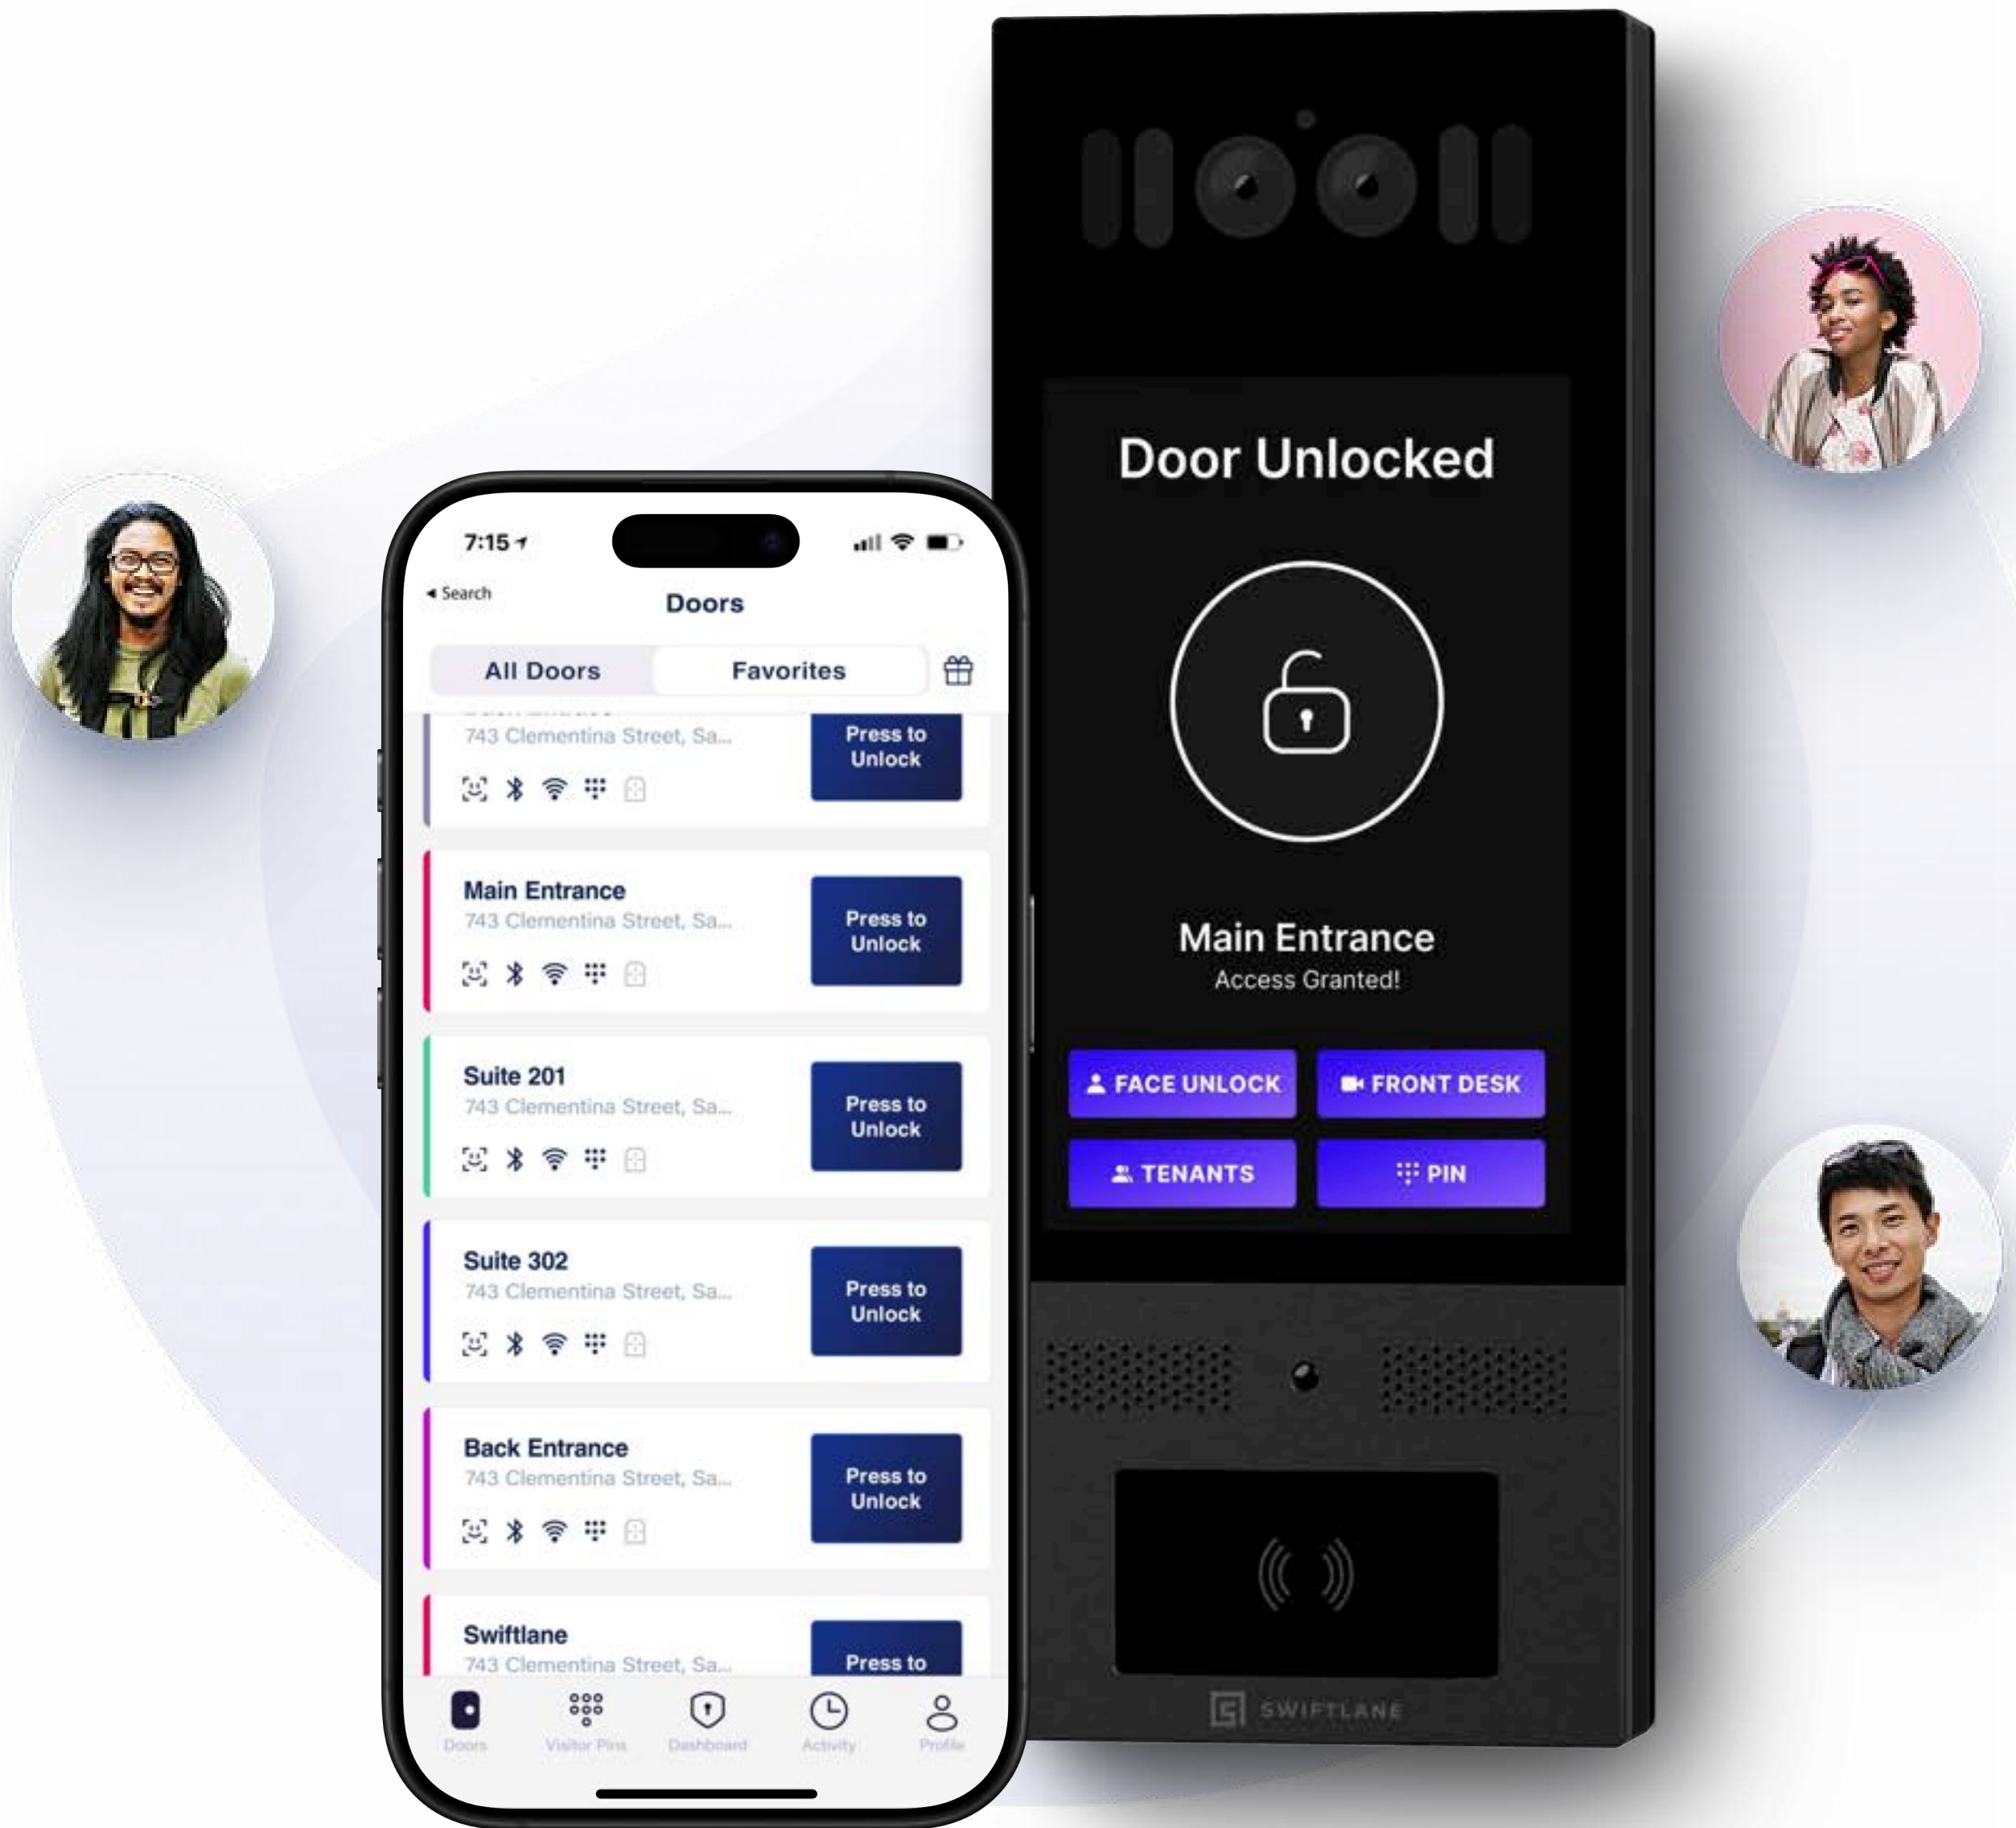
7:15

◂ Search

Doors

All Doors

Favorites

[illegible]
743 Clementina Street, Sa...
Press to Unlock

Main Entrance
743 Clementina Street, Sa...
Press to Unlock

Suite 201
743 Clementina Street, Sa...
Press to Unlock

Suite 302
743 Clementina Street, Sa...
Press to Unlock

Back Entrance
743 Clementina Street, Sa...
Press to Unlock

Swiftlane
743 Clementina Street, Sa...
Press to

Doors
Visitor Pins
Dashboard
Activity
Profile

Door Unlocked

Main Entrance
Access Granted!

FACE UNLOCK
FRONT DESK
TENANTS
PIN

SWIFTLANE